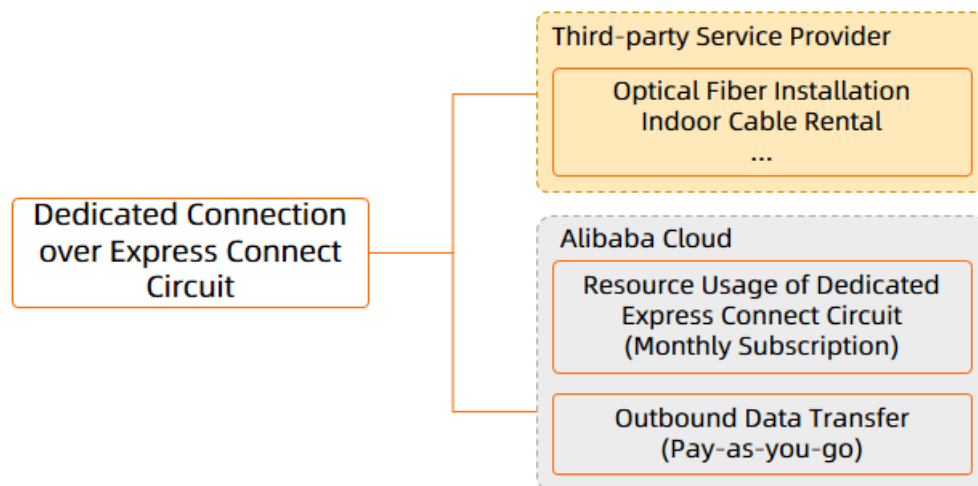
Dedicated Connection over Express Connect Circuit

Third-party Service Provider

Optical Fiber Installation
Indoor Cable Rental
...

Alibaba Cloud

Resource Usage of Dedicated Express Connect Circuit (Monthly Subscription)

Outbound Data Transfer (Pay-as-you-go)